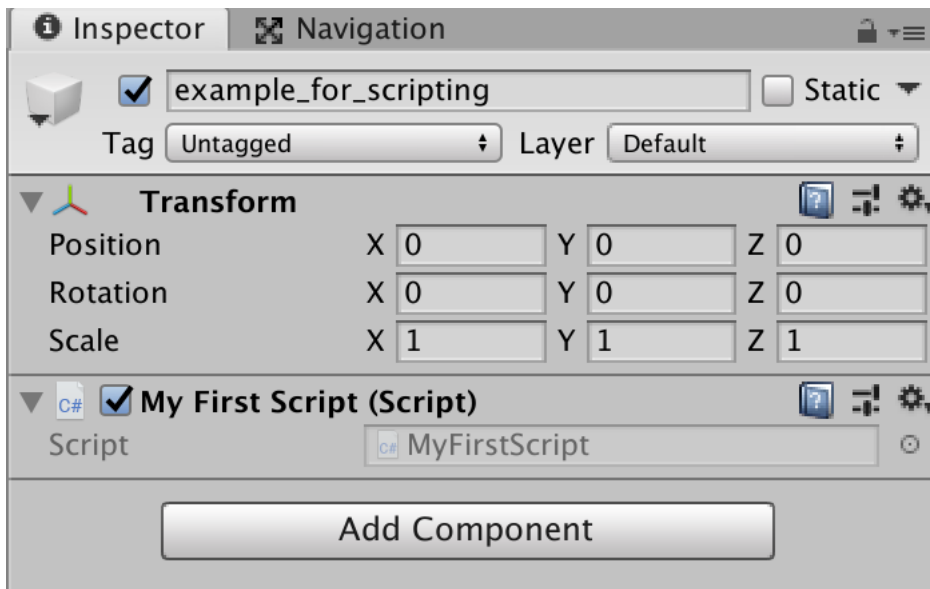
Inspector Navigation

example_for_scripting Static

Tag Untagged Layer Default

Transform

| | | | | | | |
|---|---|---|---|---|---|---|
| Position | X | 0 | Y | 0 | Z | 0 |
| Rotation | X | 0 | Y | 0 | Z | 0 |
| Scale | X | 1 | Y | 1 | Z | 1 |

C# My First Script (Script)

Script C# MyFirstScript

Add Component